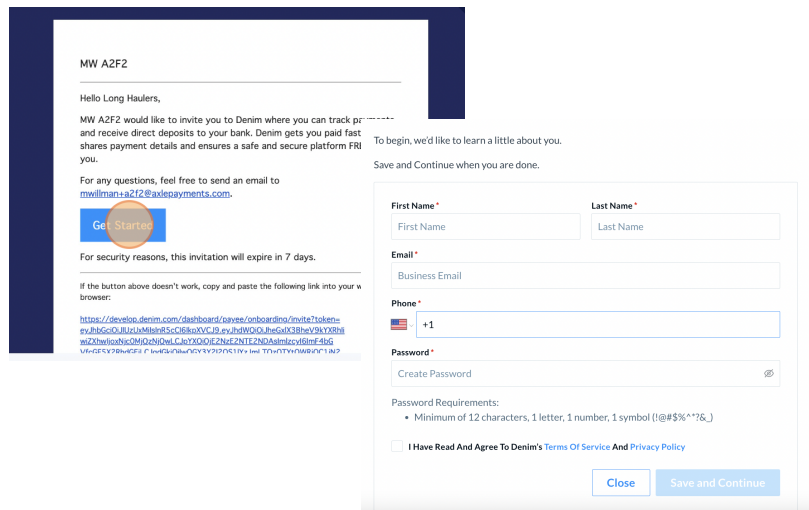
MW A2F2

Hello Long Haulers,

MW A2F2 would like to invite you to Denim where you can track pa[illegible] and receive direct deposits to your bank. Denim gets you paid fast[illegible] shares payment details and ensures a safe and secure platform FR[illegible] you.

For any questions, feel free to send an email to mwillman+a2f2@axlepayments.com.

Get Started

For security reasons, this invitation will expire in 7 days.

If the button above doesn't work, copy and paste the following link into your w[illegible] browser:

https://develop.denim.com/dashboard/payee/onboarding/invite?token=eyJhbGciOiJIUzUxMiIsInR5cCI6IkpXVCJ9.eyJhdWQiOiJheGxlX3BheV9kYXRhIiwiZXhwIjoxNjc0MjQzNjQwLCJpYXQiOjE2NzE2NTE2NDAsImlzcyI6ImF4bGVfcGF5X2RhdGEiLCJqdGkiOiIwOGY3Y2IzOS1lYzJmLTQzOTYtOWRjOC1iN2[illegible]

To begin, we'd like to learn a little about you.

Save and Continue when you are done.

First Name *
First Name

Last Name *
Last Name

Email *
Business Email

Phone *
+1

Password *
Create Password

Password Requirements:
• Minimum of 12 characters, 1 letter, 1 number, 1 symbol (!@#$%^*?&_)

I Have Read And Agree To Denim's Terms Of Service And Privacy Policy

Close

Save and Continue